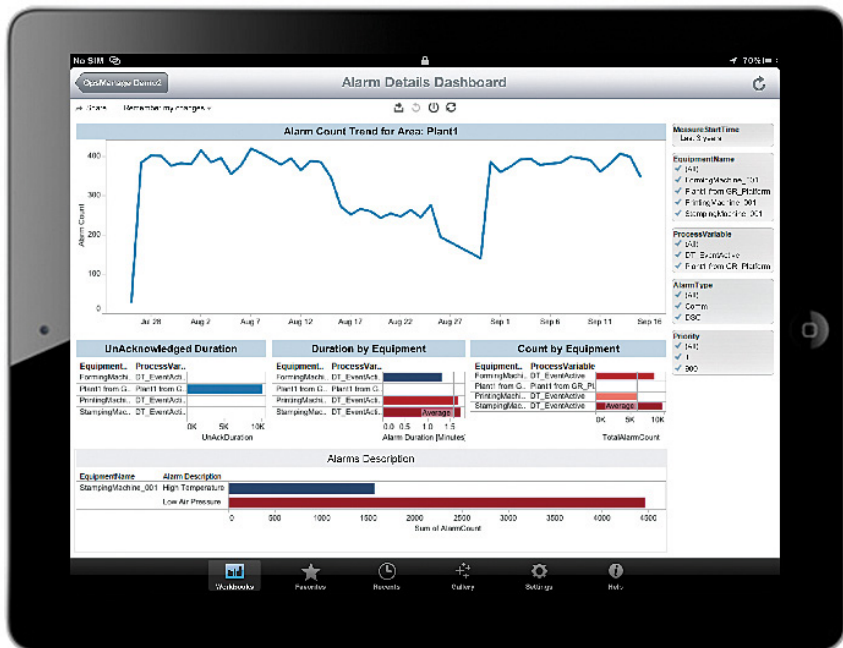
No SIM
70%
OpsManager Demo2
Alarm Details Dashboard
Share
Remember my changes

Alarm Count Trend for Area: Plant1
Alarm Count
400
300
200
100
0
Jul 28
Aug 2
Aug 7
Aug 12
Aug 17
Aug 22
Aug 27
Sep 1
Sep 6
Sep 11
Sep 16

Measure Start Time
Last 3 years

EquipmentName
(All)
FormingMachine_001
Plant1 from GR_Platform
PrintingMachine_001
StampingMachine_001

ProcessVariable
(All)
DT_EventActive
Plant1 from GR_Platform

AlarmType
(All)
Comm
DSC

Priority
(All)
1
900

UnAcknowledged Duration
| Equipment.. | ProcessVar.. |
|---|---|
| FormingMachi.. | DT_EventActi.. |
| Plant1 from G.. | Plant1 from G.. |
| PrintingMachi.. | DT_EventActi.. |
| StampingMac.. | DT_EventActi.. |
0K 5K 10K
UnAckDuration

Duration by Equipment
| Equipment.. | ProcessVar.. |
|---|---|
| FormingMachi.. | DT_EventActi.. |
| Plant1 from G.. | Plant1 from G.. |
| PrintingMachi.. | DT_EventActi.. |
| StampingMac.. | DT_EventActi.. |
Average
0.0 0.5 1.0 1.5
Alarm Duration (Minutes)

Count by Equipment
| Equipment.. | ProcessVariable |
|---|---|
| FormingMachi.. | DT_EventActive |
| Plant1 from G.. | Plant1 from GR_Pl |
| PrintingMachi.. | DT_EventActive |
| StampingMac.. | DT_EventActive |
Average
0K 5K
TotalAlarmCount

Alarms Description
| EquipmentName | Alarm Description |
|---|---|
| StampingMachine_001 | High Temperature |
| | Low Air Pressure |
0 500 1000 1500 2000 2500 3000 3500 4000 4500
Sum of AlarmCount

Workbooks
Favorites
Recents
Gallery
Settings
Help